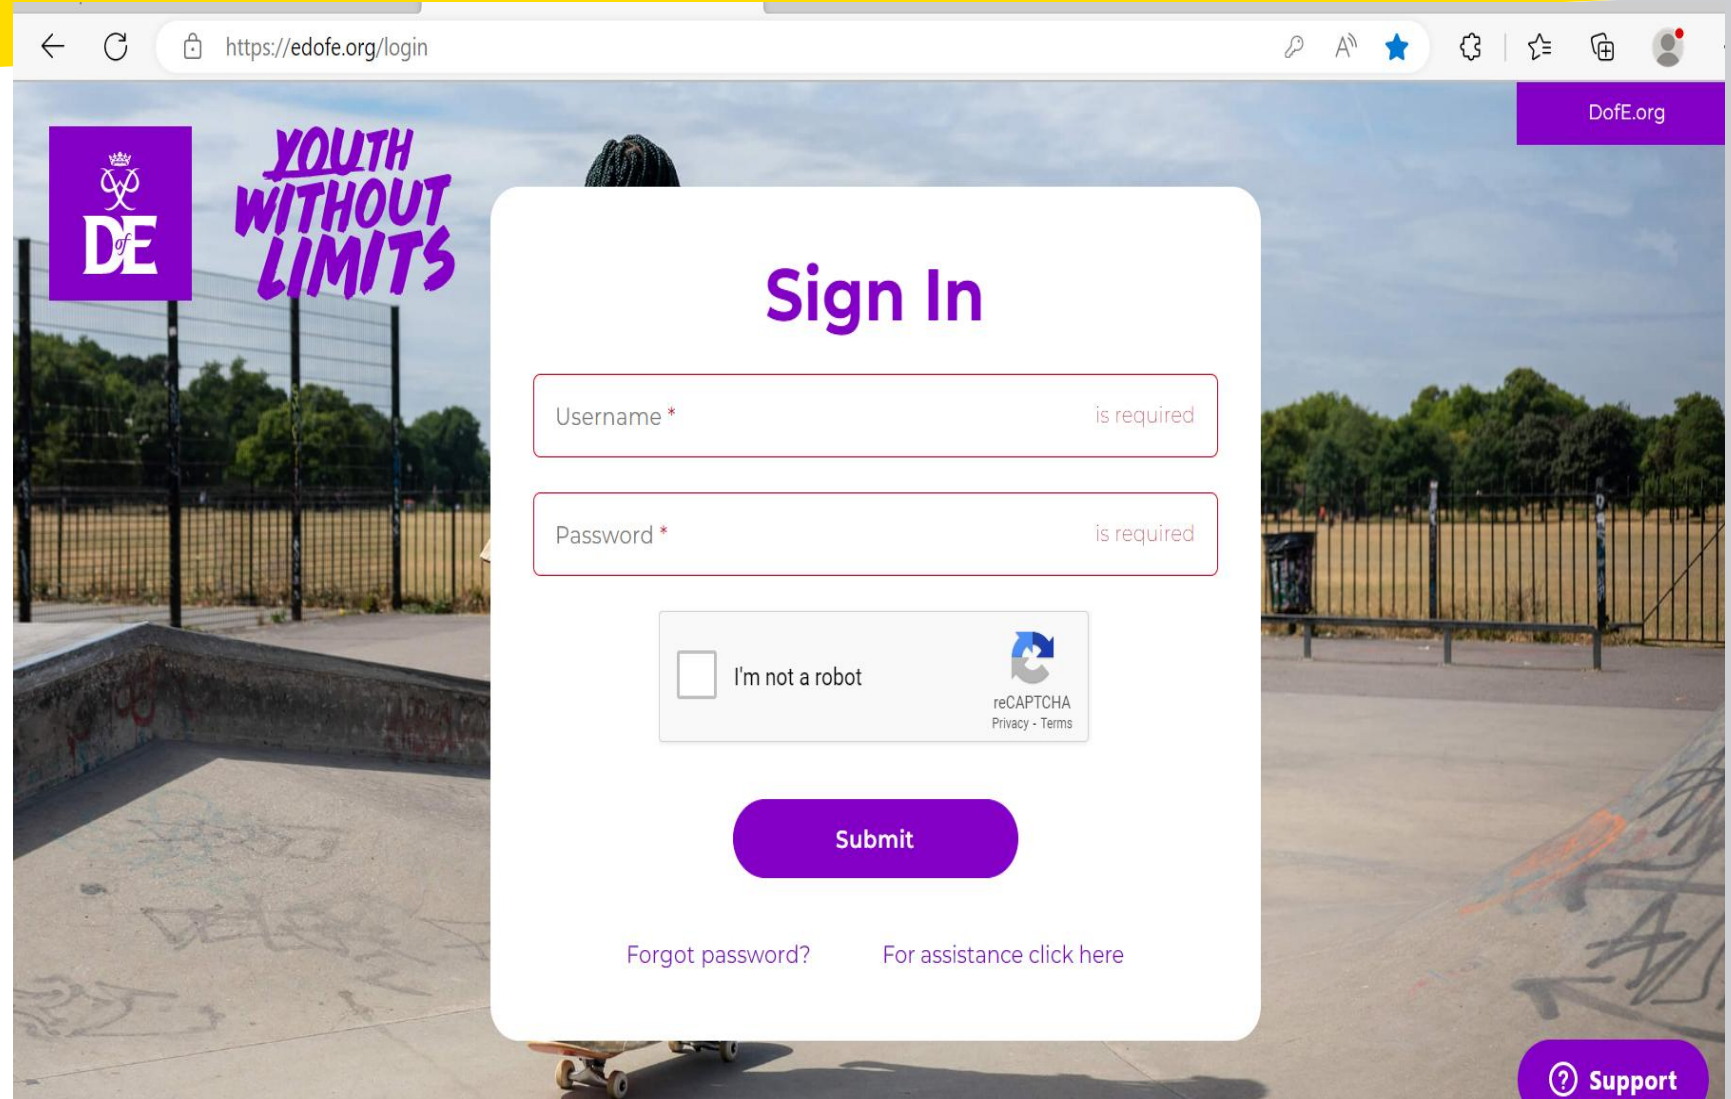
https://edofe.org/login

DofE.org

DofE

YOUTH WITHOUT LIMITS

Sign In

Username * is required

Password * is required

I'm not a robot
reCAPTCHA
Privacy - Terms

Submit

Forgot password? For assistance click here

? Support